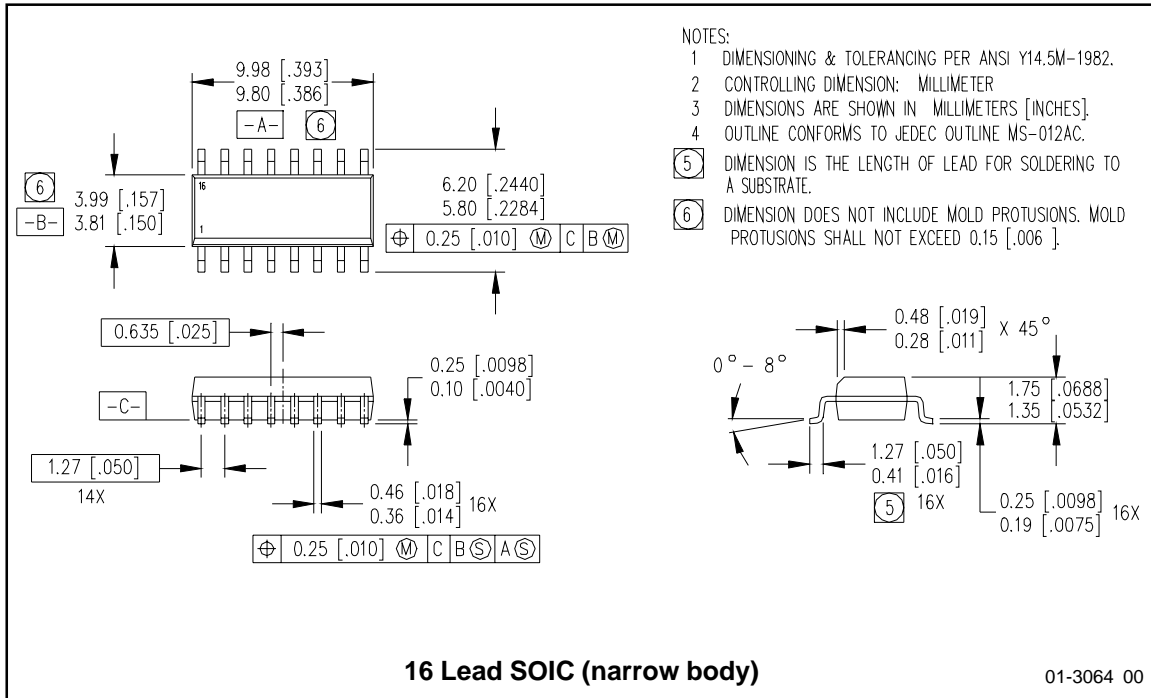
9.98 [.393]
9.80 [.386]

-A- 6

6 3.99 [.157]
-B- 3.81 [.150]

16

1

6.20 [.2440]
5.80 [.2284]

⊕ 0.25 [.010] Ⓜ C B Ⓜ

NOTES:
1 DIMENSIONING & TOLERANCING PER ANSI Y14.5M-1982.
2 CONTROLLING DIMENSION: MILLIMETER
3 DIMENSIONS ARE SHOWN IN MILLIMETERS [INCHES].
4 OUTLINE CONFORMS TO JEDEC OUTLINE MS-012AC.
5 DIMENSION IS THE LENGTH OF LEAD FOR SOLDERING TO A SUBSTRATE.
6 DIMENSION DOES NOT INCLUDE MOLD PROTUSIONS. MOLD PROTUSIONS SHALL NOT EXCEED 0.15 [.006 ].

0.635 [.025]

0.25 [.0098]
0.10 [.0040]

-C-

1.27 [.050]
14X

0.46 [.018]
0.36 [.014] 16X

⊕ 0.25 [.010] Ⓜ C B Ⓢ A Ⓢ

0.48 [.019]
0.28 [.011] X 45°

0° - 8°

1.75 [.0688]
1.35 [.0532]

1.27 [.050]
0.41 [.016]
5 16X

0.25 [.0098]
0.19 [.0075] 16X

16 Lead SOIC (narrow body)

01-3064 00